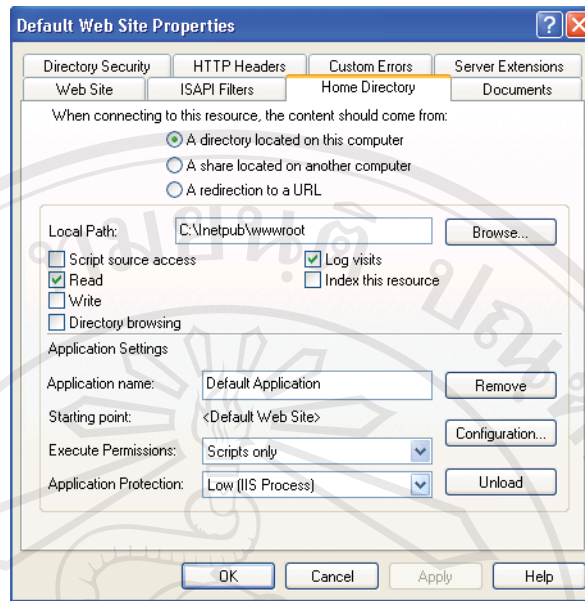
Default Web Site Properties

Directory Security | HTTP Headers | Custom Errors | Server Extensions
Web Site | ISAPI Filters | Home Directory | Documents

When connecting to this resource, the content should come from:

A directory located on this computer
A share located on another computer
A redirection to a URL

Local Path: C:\Inetpub\wwwroot Browse...

Script source access
Read
Write
Directory browsing
Log visits
Index this resource

Application Settings

Application name: Default Application Remove
Starting point: <Default Web Site>
Configuration...
Execute Permissions: Scripts only
Application Protection: Low (IIS Process) Unload

OK Cancel Apply Help